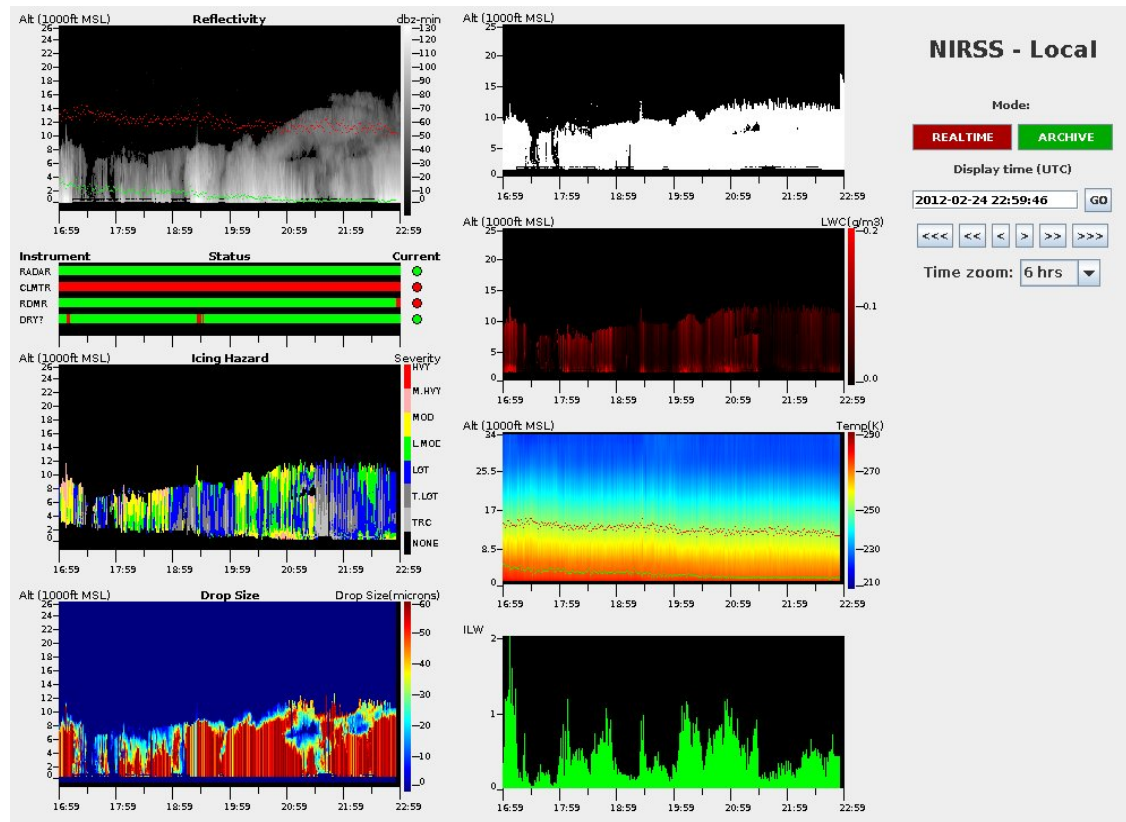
Alt (1000ft MSL)
Reflectivity
dbz-min
26 24 22 20 18 16 14 12 10 8 6 4 2 0
130 120 110 100 90 80 70 60 50 40 30 20 10 0
16:59 17:59 18:59 19:59 20:59 21:59 22:59

Instrument
Status
Current
RADAR
CLMTR
RDMR
DRY?

Alt (1000ft MSL)
Icing Hazard
Severity
26 24 22 20 18 16 14 12 10 8 6 4 2 0
HVY
M.HVY
MOD
L.MOD
LGT
T.LGT
TRC
NONE
16:59 17:59 18:59 19:59 20:59 21:59 22:59

Alt (1000ft MSL)
Drop Size
Drop Size(microns)
26 24 22 20 18 16 14 12 10 8 6 4 2 0
60 50 40 30 20 10 0
16:59 17:59 18:59 19:59 20:59 21:59 22:59

Alt (1000ft MSL)
25 20 15 10 5 0
16:59 17:59 18:59 19:59 20:59 21:59 22:59

Alt (1000ft MSL)
LWC(g/m3)
25 20 15 10 5 0
0.2 0.1 0.0
16:59 17:59 18:59 19:59 20:59 21:59 22:59

Alt (1000ft MSL)
Temp(K)
34 25.5 17 8.5 0
290 270 250 230 210
16:59 17:59 18:59 19:59 20:59 21:59 22:59

ILW
2 1 0
16:59 17:59 18:59 19:59 20:59 21:59 22:59

NIRSS - Local
Mode:
REALTIME
ARCHIVE
Display time (UTC)
2012-02-24 22:59:46
GO
<<< << < > >> >>>
Time zoom: 6 hrs